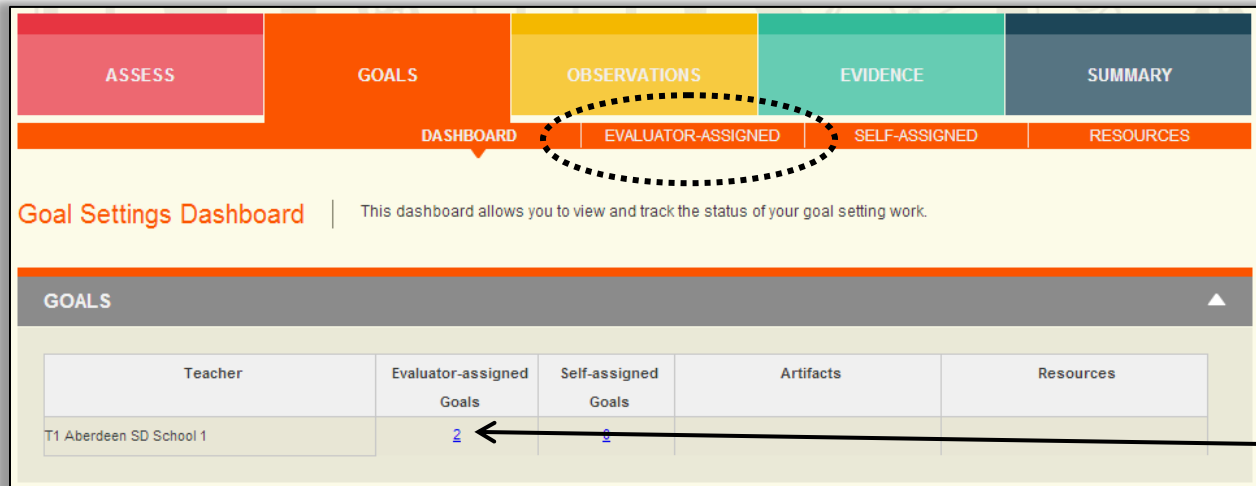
ASSESS GOALS OBSERVATIONS EVIDENCE SUMMARY

DASHBOARD EVALUATOR-ASSIGNED SELF-ASSIGNED RESOURCES

Goal Settings Dashboard | This dashboard allows you to view and track the status of your goal setting work.

GOALS

| Teacher | Evaluator-assigned Goals | Self-assigned Goals | Artifacts | Resources |
|---|---|---|---|---|
| T1 Aberdeen SD School 1 | 2 | 0 | | |